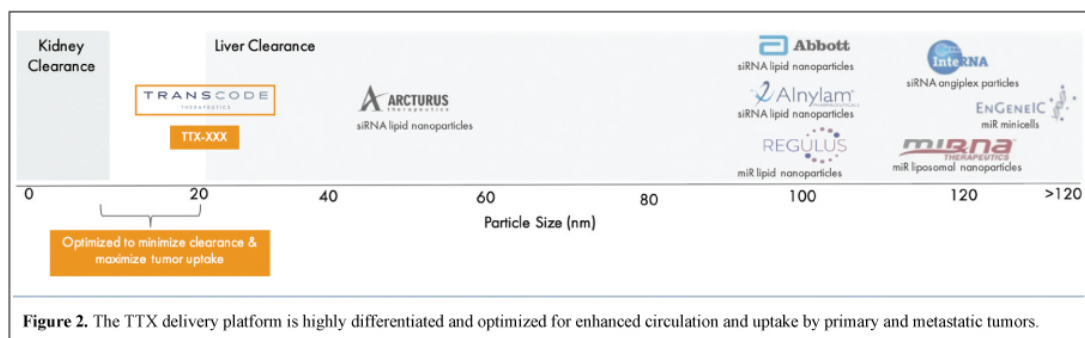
Kidney Clearance

Liver Clearance

TRANSCODE THERAPEUTICS

TTX-XXX

ARCTURUS
siRNA lipid nanoparticles

Abbott
siRNA lipid nanoparticles

Alnylam PHARMACEUTICALS
siRNA lipid nanoparticles

REGULUS
miR lipid nanoparticles

InteRNA
siRNA angiplex particles

EnGeneIC
miR minicells

MIRNA THERAPEUTICS
miR liposomal nanoparticles

0 20 40 60 80 100 120 >120

Particle Size (nm)

Optimized to minimize clearance & maximize tumor uptake

**Figure 2.** The TTX delivery platform is highly differentiated and optimized for enhanced circulation and uptake by primary and metastatic tumors.